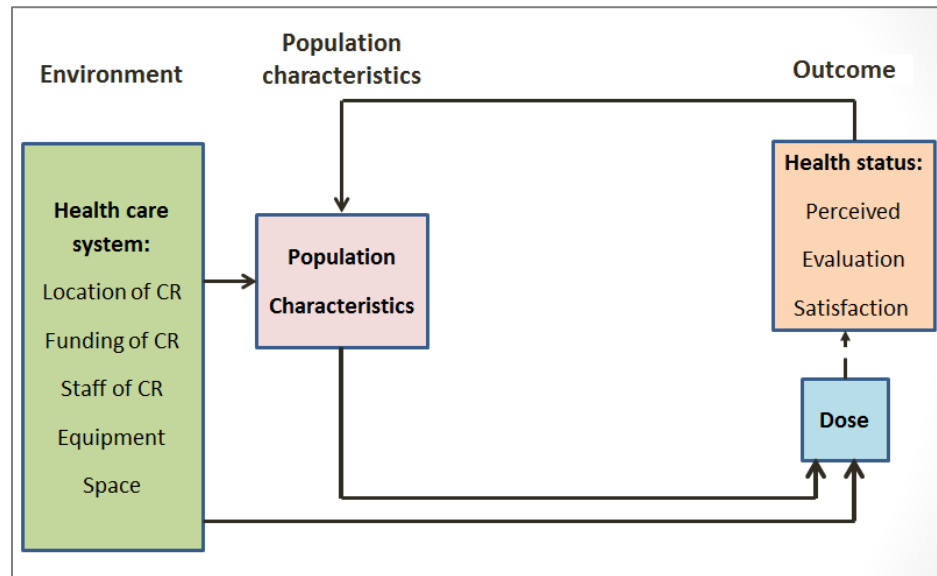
Environment

Population characteristics

Outcome

Health care system:
Location of CR
Funding of CR
Staff of CR
Equipment
Space

Population Characteristics

Health status:
Perceived
Evaluation
Satisfaction

Dose